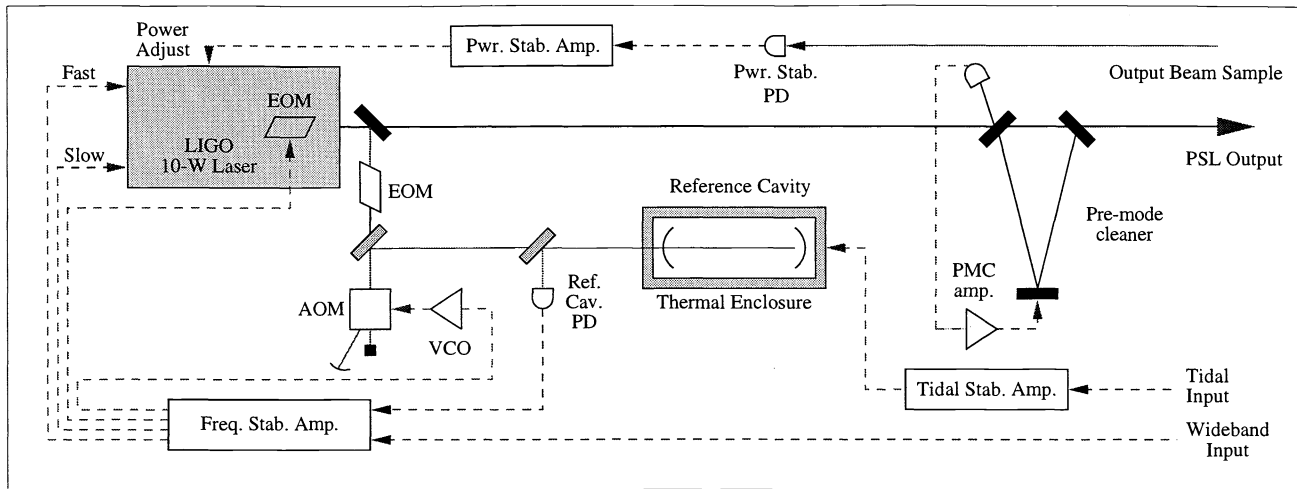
Power Adjust

Pwr. Stab. Amp.

Pwr. Stab. PD

Output Beam Sample

Fast

Slow

EOM

LIGO 10-W Laser

PSL Output

EOM

Reference Cavity

Pre-mode cleaner

Thermal Enclosure

Ref. Cav. PD

PMC amp.

AOM

VCO

Tidal Stab. Amp.

Tidal Input

Freq. Stab. Amp.

Wideband Input